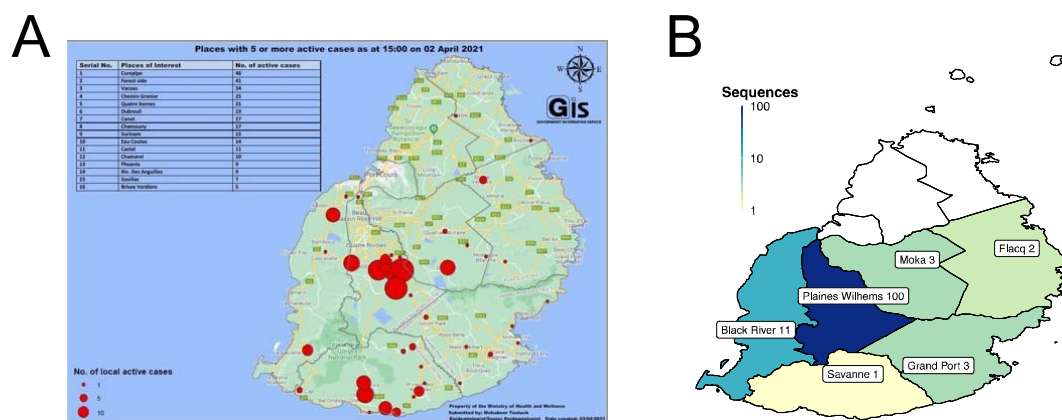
A

Places with 5 or more active cases as at 15:00 on 02 April 2021

| Serial No. | Places of Interest | No. of active cases |
|---|---|---|
| 1 | Curepipe | 46 |
| 2 | Forest side | 41 |
| 3 | Vacoas | 34 |
| 4 | Chemin Grenier | 25 |
| 5 | Quatre bornes | 21 |
| 6 | Dubreuil | 19 |
| 7 | Camp | 17 |
| 8 | Chamouny | 17 |
| 9 | Surinam | 15 |
| 10 | Eau Coulee | 14 |
| 11 | Castel | 13 |
| 12 | Chamarel | 10 |
| 13 | Phoenix | 9 |
| 14 | Riv. Des Anguilles | 9 |
| 15 | Souillac | 7 |
| 16 | Brisee Verdiere | 5 |

GIS GOVERNMENT INFORMATION SERVICE

N E S W

Port Louis

Beau Bassin Rose Hill

Quatre Bornes

No. of local active cases
1
5
10

Property of the Ministry of Health and Wellness
Submitted by: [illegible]
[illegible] Date created: 02/04/2021

B

Sequences
100
10
1

Moka 3

Flacq 2

Plaines Wilhems 100

Black River 11

Grand Port 3

Savanne 1